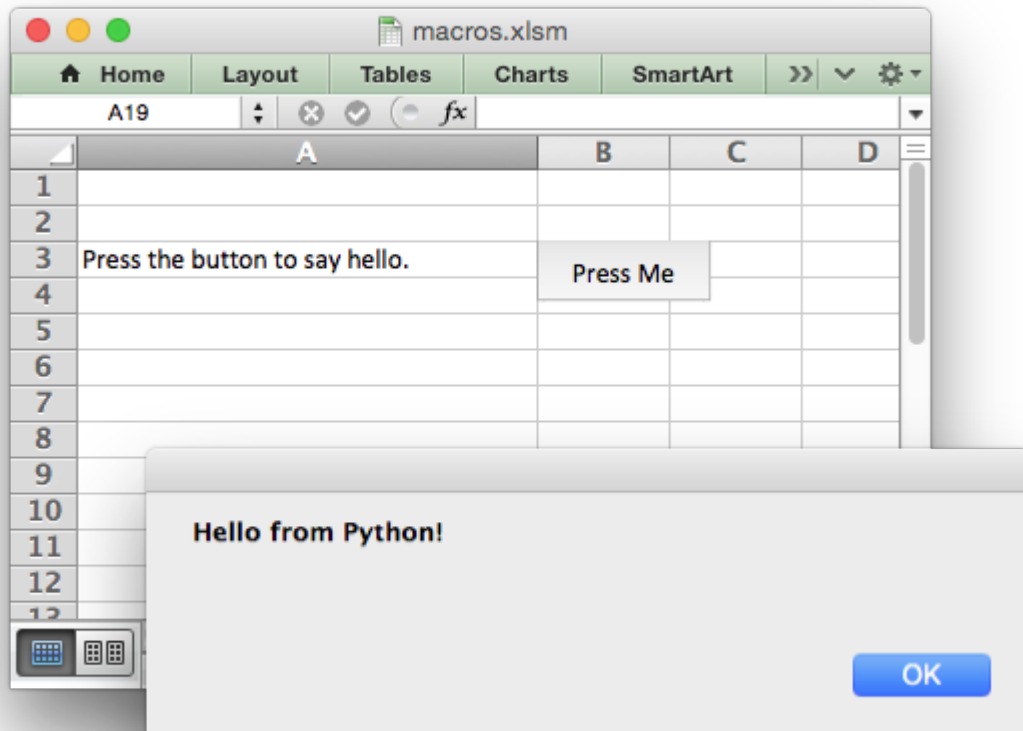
macros.xlsm

Home | Layout | Tables | Charts | SmartArt

A19

$fx$

| | A | B | C | D |
|---|---|---|---|---|
| 1 | | | | |
| 2 | | | | |
| 3 | Press the button to say hello. | | | |
| 4 | | | | |
| 5 | | | | |
| 6 | | | | |
| 7 | | | | |
| 8 | | | | |
| 9 | | | | |
| 10 | | | | |
| 11 | | | | |
| 12 | | | | |
| 13 | | | | |

Press Me

Hello from Python!

OK